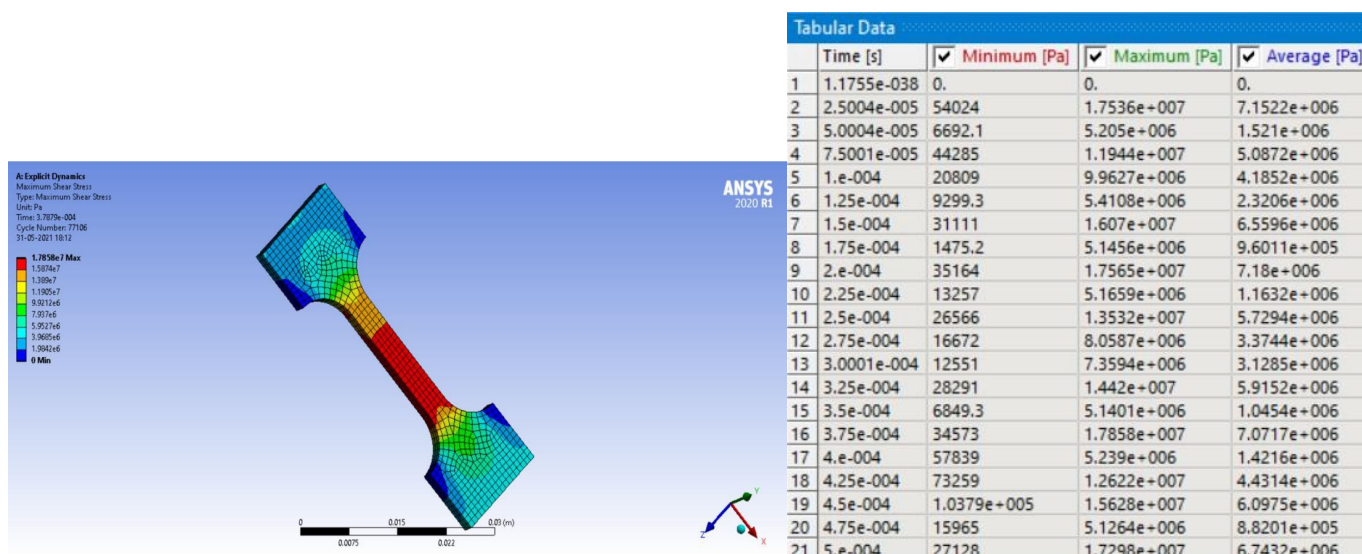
A: Explicit Dynamics
Maximum Shear Stress
Type: Maximum Shear Stress
Unit: Pa
Time: 3.7879e-004
Cycle Number: 77106
31-05-2021 18:12

1.7858e7 Max
1.5874e7
1.389e7
1.1905e7
9.9212e6
7.937e6
5.9527e6
3.9685e6
1.9842e6
0 Min

ANSYS
2020 R1

0
0.0075
0.015
0.022
0.03 (m)

Y
Z
X

Tabular Data

| | Time [s] | Minimum [Pa] | Maximum [Pa] | Average [Pa] |
|---|---|---|---|---|
| 1 | 1.1755e-038 | 0. | 0. | 0. |
| 2 | 2.5004e-005 | 54024 | 1.7536e+007 | 7.1522e+006 |
| 3 | 5.0004e-005 | 6692.1 | 5.205e+006 | 1.521e+006 |
| 4 | 7.5001e-005 | 44285 | 1.1944e+007 | 5.0872e+006 |
| 5 | 1.e-004 | 20809 | 9.9627e+006 | 4.1852e+006 |
| 6 | 1.25e-004 | 9299.3 | 5.4108e+006 | 2.3206e+006 |
| 7 | 1.5e-004 | 31111 | 1.607e+007 | 6.5596e+006 |
| 8 | 1.75e-004 | 1475.2 | 5.1456e+006 | 9.6011e+005 |
| 9 | 2.e-004 | 35164 | 1.7565e+007 | 7.18e+006 |
| 10 | 2.25e-004 | 13257 | 5.1659e+006 | 1.1632e+006 |
| 11 | 2.5e-004 | 26566 | 1.3532e+007 | 5.7294e+006 |
| 12 | 2.75e-004 | 16672 | 8.0587e+006 | 3.3744e+006 |
| 13 | 3.0001e-004 | 12551 | 7.3594e+006 | 3.1285e+006 |
| 14 | 3.25e-004 | 28291 | 1.442e+007 | 5.9152e+006 |
| 15 | 3.5e-004 | 6849.3 | 5.1401e+006 | 1.0454e+006 |
| 16 | 3.75e-004 | 34573 | 1.7858e+007 | 7.0717e+006 |
| 17 | 4.e-004 | 57839 | 5.239e+006 | 1.4216e+006 |
| 18 | 4.25e-004 | 73259 | 1.2622e+007 | 4.4314e+006 |
| 19 | 4.5e-004 | 1.0379e+005 | 1.5628e+007 | 6.0975e+006 |
| 20 | 4.75e-004 | 15965 | 5.1264e+006 | 8.8201e+005 |
| 21 | 5.e-004 | 27128 | 1.7298e+007 | 6.7432e+006 |